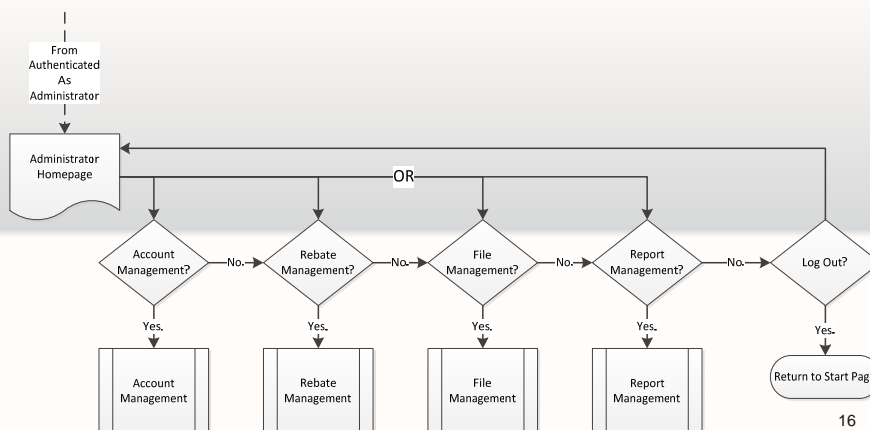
From Authenticated As Administrator

Administrator Homepage

OR

Account Management?

No.

Rebate Management?

No.

File Management?

No.

Report Management?

No.

Log Out?

Yes.

Yes.

Yes.

Yes.

Yes.

Account Management

Rebate Management

File Management

Report Management

Return to Start Pag

16